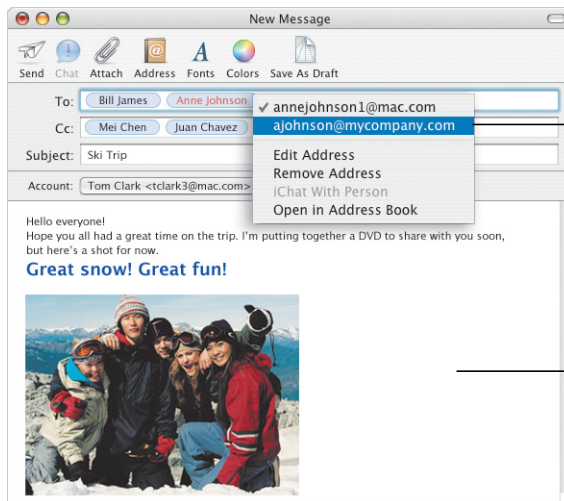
New Message

Send Chat Attach Address Fonts Colors Save As Draft

To: Bill James Anne Johnson

Cc: Mei Chen Juan Chavez

Subject: Ski Trip

Account: Tom Clark <tclark3@mac.com>

✓ annejohnson1@mac.com
ajohnson@mycompany.com
Edit Address
Remove Address
iChat With Person
Open in Address Book

Hello everyone!
Hope you all had a great time on the trip. I'm putting together a DVD to share with you soon, but here's a shot for now.

Great snow! Great fun!